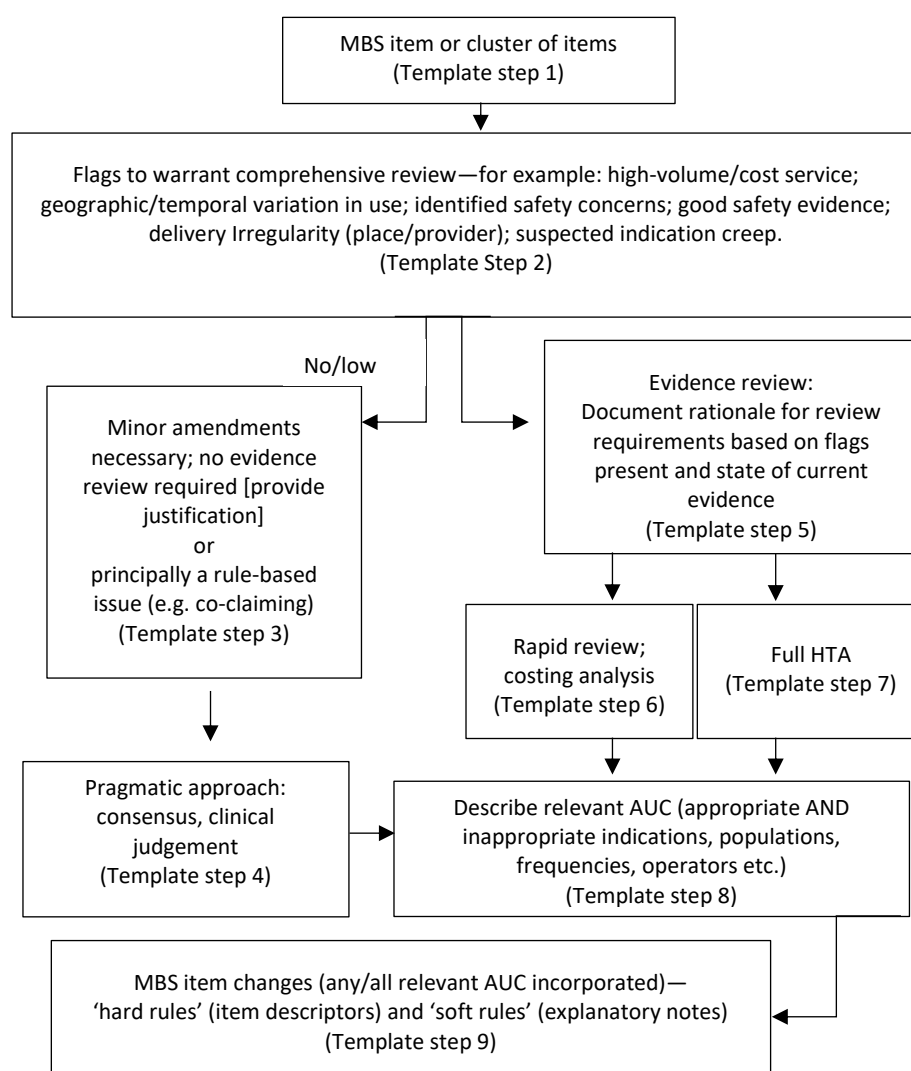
MBS item or cluster of items
(Template step 1)

Flags to warrant comprehensive review—for example: high-volume/cost service; geographic/temporal variation in use; identified safety concerns; good safety evidence; delivery Irregularity (place/provider); suspected indication creep.
(Template Step 2)

No/low

Minor amendments necessary; no evidence review required [provide justification]
or
principally a rule-based issue (e.g. co-claiming)
(Template step 3)

Evidence review:
Document rationale for review requirements based on flags present and state of current evidence
(Template step 5)

Rapid review; costing analysis
(Template step 6)

Full HTA
(Template step 7)

Pragmatic approach: consensus, clinical judgement
(Template step 4)

Describe relevant AUC (appropriate AND inappropriate indications, populations, frequencies, operators etc.)
(Template step 8)

MBS item changes (any/all relevant AUC incorporated)—
'hard rules' (item descriptors) and 'soft rules' (explanatory notes)
(Template step 9)